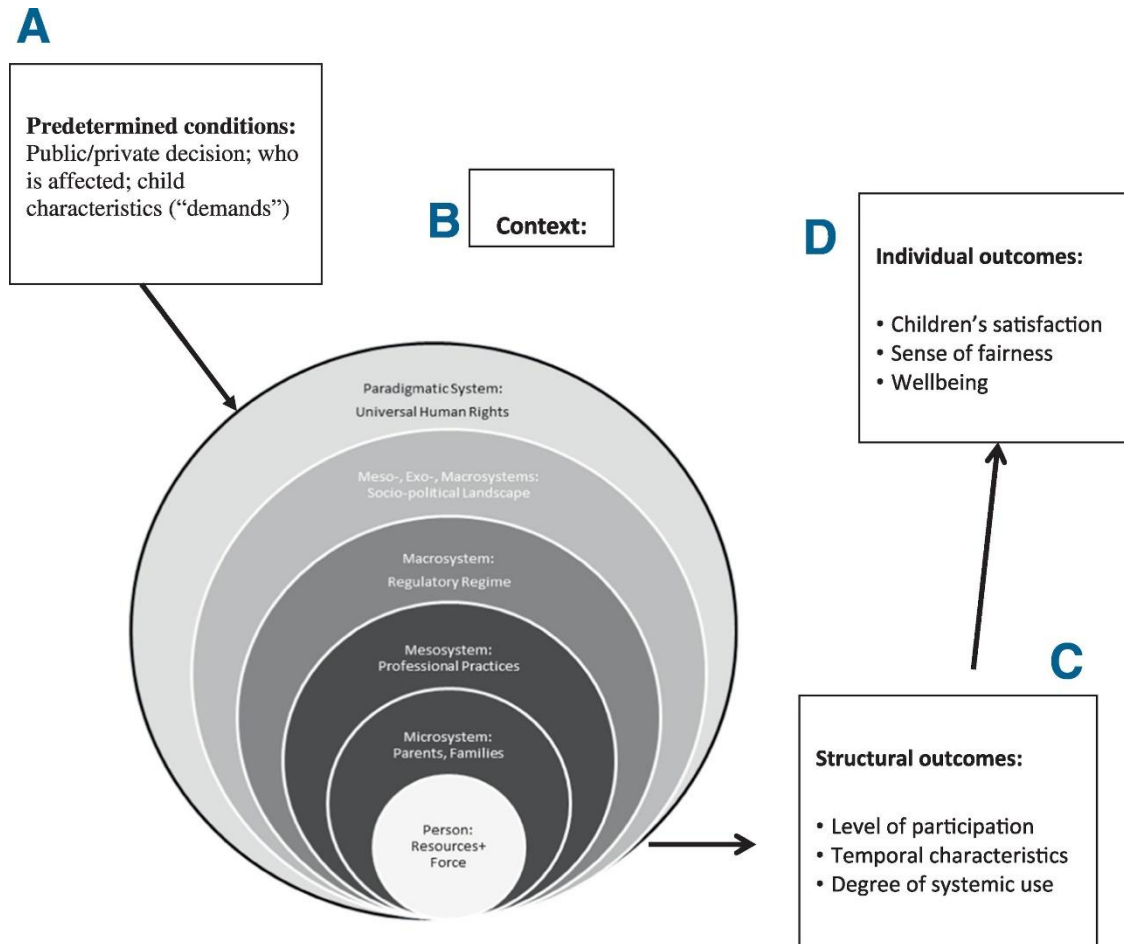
A

Predetermined conditions: Public/private decision; who is affected; child characteristics ("demands")

B

Context:

D

Individual outcomes:

• Children's satisfaction
• Sense of fairness
• Wellbeing

Paradigmatic System:
Universal Human Rights

Meso-, Exo-, Macrosystems:
Socio-political Landscape

Macrosystem:
Regulatory Regime

Mesosystem:
Professional Practices

Microsystem:
Parents, Families

Person:
Resources+
Force

C

Structural outcomes:

• Level of participation
• Temporal characteristics
• Degree of systemic use